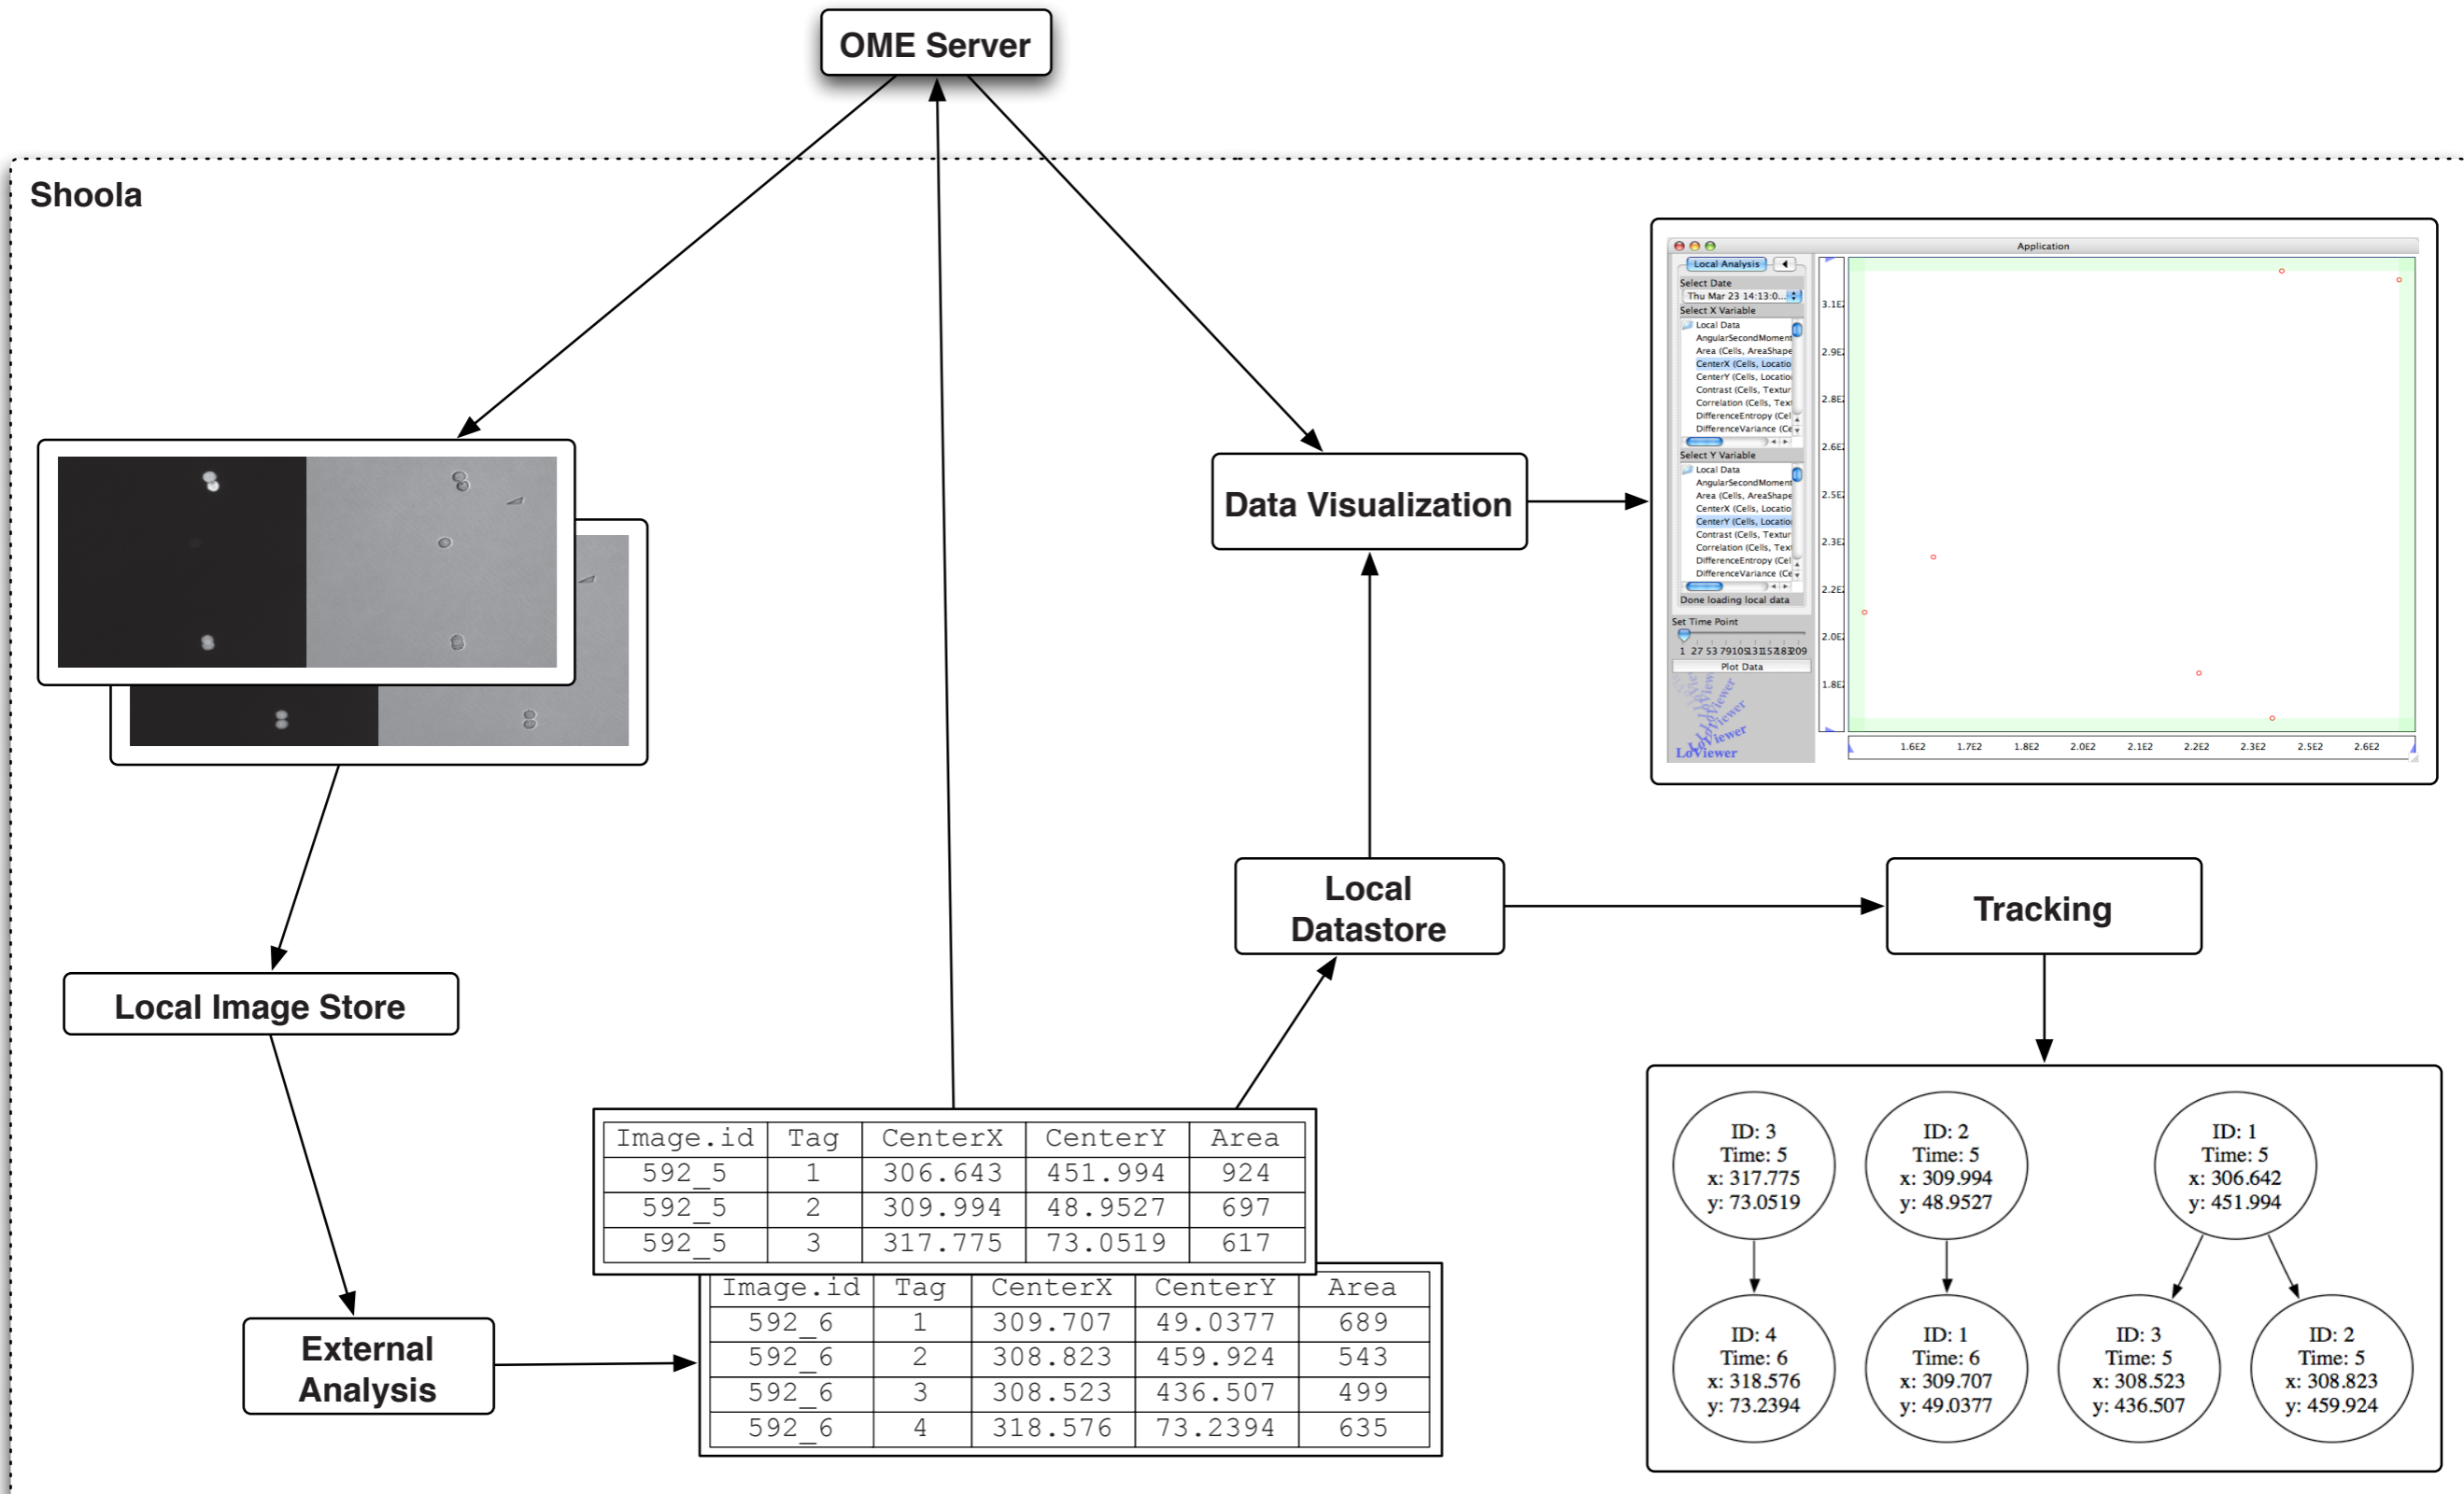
OME Server

Shoola

Application

Local Analysis

Select Date
Thu Mar 23 14:13:0...
Select X Variable
Local Data
AngularSecondMoment
Area (Cells, AreaShape
CenterX (Cells, Locatio
CenterY (Cells, Locatio
Contrast (Cells, Textur
Correlation (Cells, Text
DifferenceEntropy (Cel
DifferenceVariance (Ce
Select Y Variable
Local Data
AngularSecondMoment
Area (Cells, AreaShape
CenterX (Cells, Locatio
CenterY (Cells, Locatio
Contrast (Cells, Textur
Correlation (Cells, Text
DifferenceEntropy (Cel
DifferenceVariance (Ce
Done loading local data
Set Time Point
1 27 53 79105131157183209
Plot Data
LoViewer

3.1E2
2.9E2
2.8E2
2.6E2
2.5E2
2.3E2
2.2E2
2.0E2
1.8E2

1.6E2 1.7E2 1.8E2 2.0E2 2.1E2 2.2E2 2.3E2 2.5E2 2.6E2

Data Visualization

Local Datastore

Tracking

Local Image Store

External Analysis

| Image.id | Tag | CenterX | CenterY | Area |
|---|---|---|---|---|
| 592_5 | 1 | 306.643 | 451.994 | 924 |
| 592_5 | 2 | 309.994 | 48.9527 | 697 |
| 592_5 | 3 | 317.775 | 73.0519 | 617 |

| Image.id | Tag | CenterX | CenterY | Area |
|---|---|---|---|---|
| 592_6 | 1 | 309.707 | 49.0377 | 689 |
| 592_6 | 2 | 308.823 | 459.924 | 543 |
| 592_6 | 3 | 308.523 | 436.507 | 499 |
| 592_6 | 4 | 318.576 | 73.2394 | 635 |

ID: 3
Time: 5
x: 317.775
y: 73.0519

ID: 2
Time: 5
x: 309.994
y: 48.9527

ID: 1
Time: 5
x: 306.642
y: 451.994

ID: 4
Time: 6
x: 318.576
y: 73.2394

ID: 1
Time: 6
x: 309.707
y: 49.0377

ID: 3
Time: 5
x: 308.523
y: 436.507

ID: 2
Time: 5
x: 308.823
y: 459.924